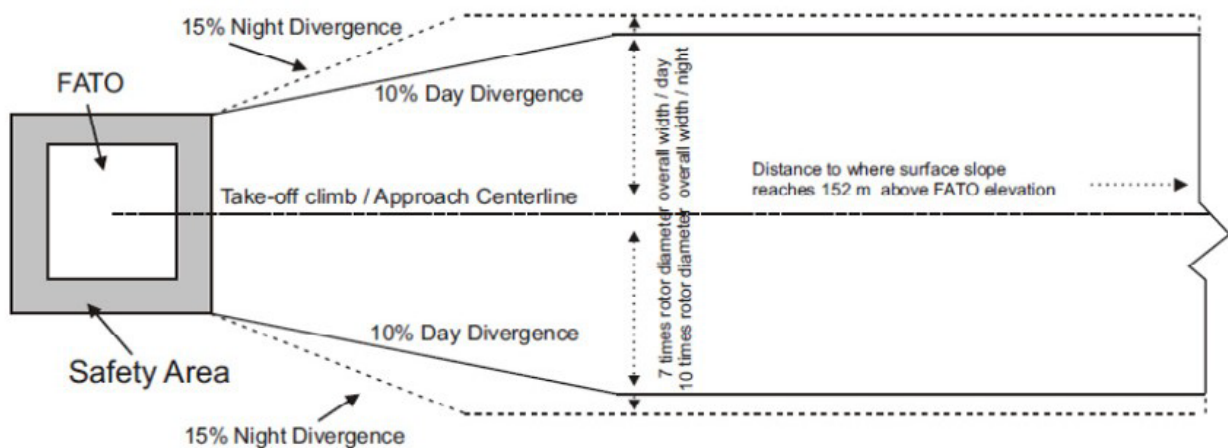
15% Night Divergence

FATO

10% Day Divergence

7 times rotor diameter overall width / day
10 times rotor diameter overall width / night

Distance to where surface slope reaches 152 m above FATO elevation

Take-off climb / Approach Centerline

10% Day Divergence

Safety Area

15% Night Divergence